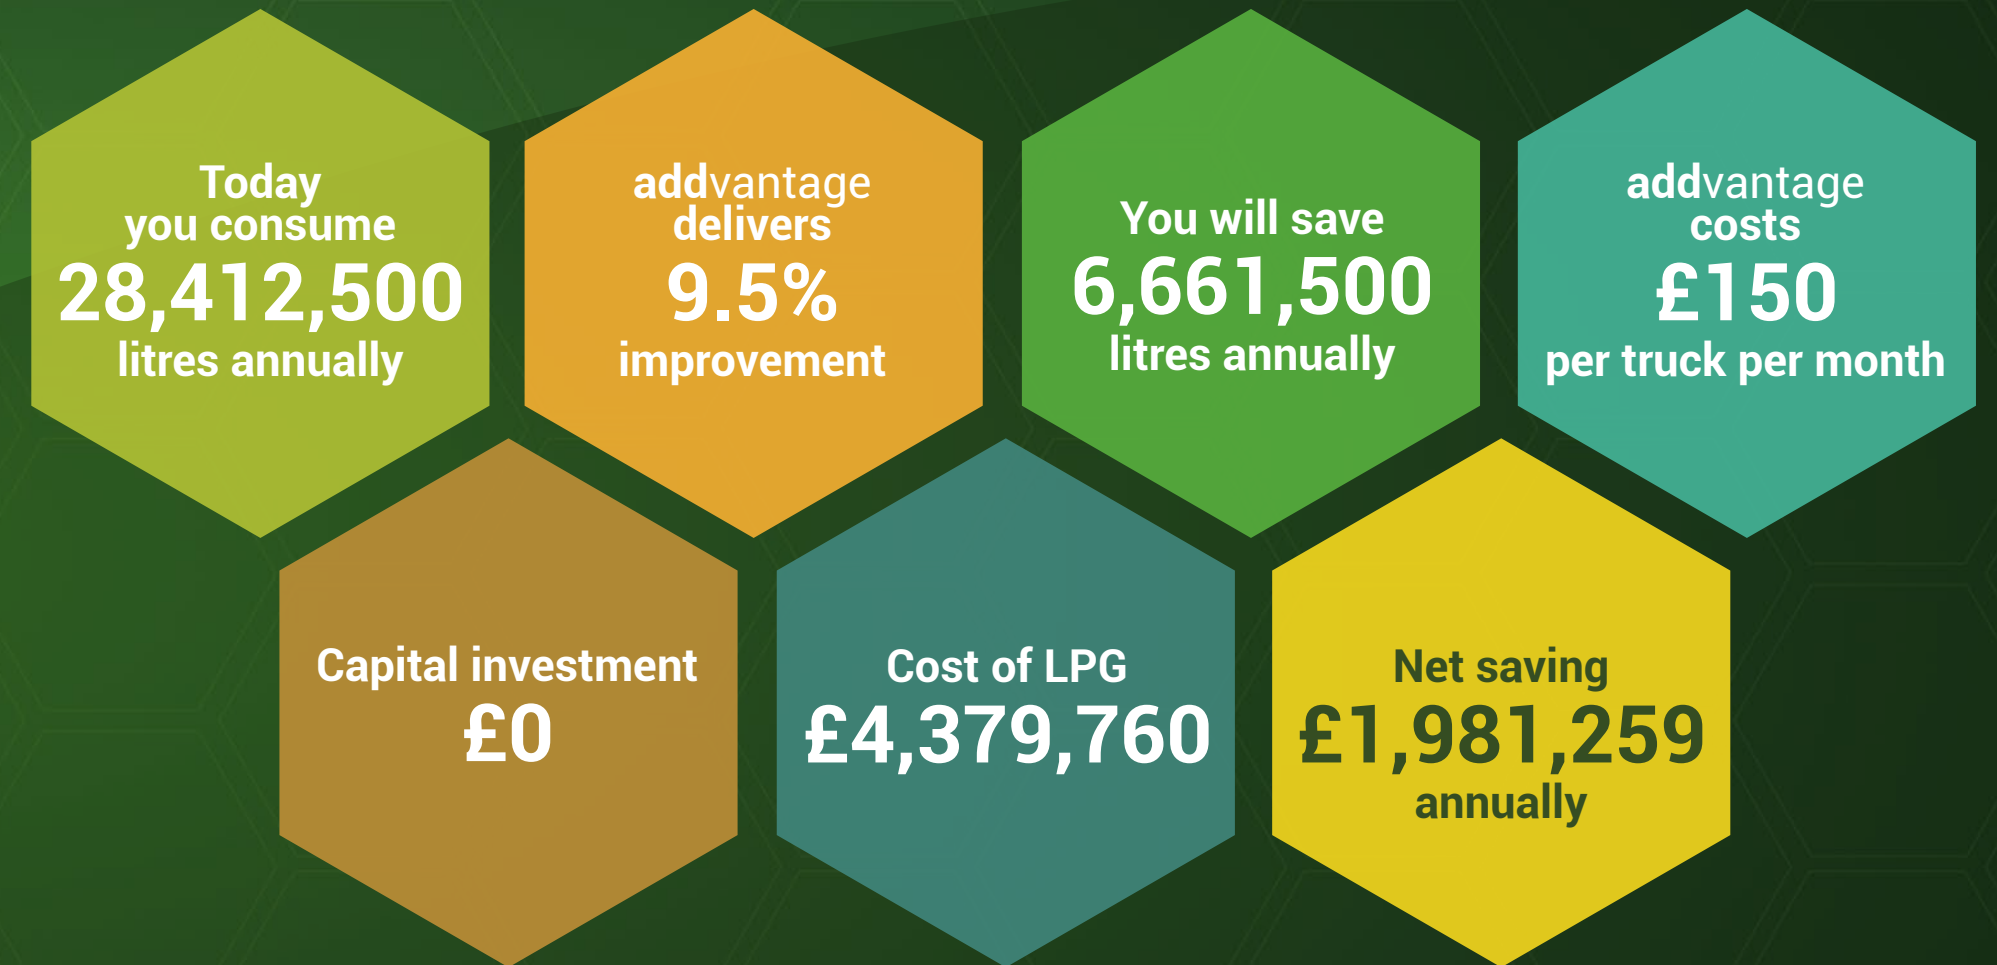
Today you consume
28,412,500
litres annually

addvantage delivers
9.5%
improvement

You will save
6,661,500
litres annually

addvantage costs
£150
per truck per month

Capital investment
£0

Cost of LPG
£4,379,760

Net saving
£1,981,259
annually